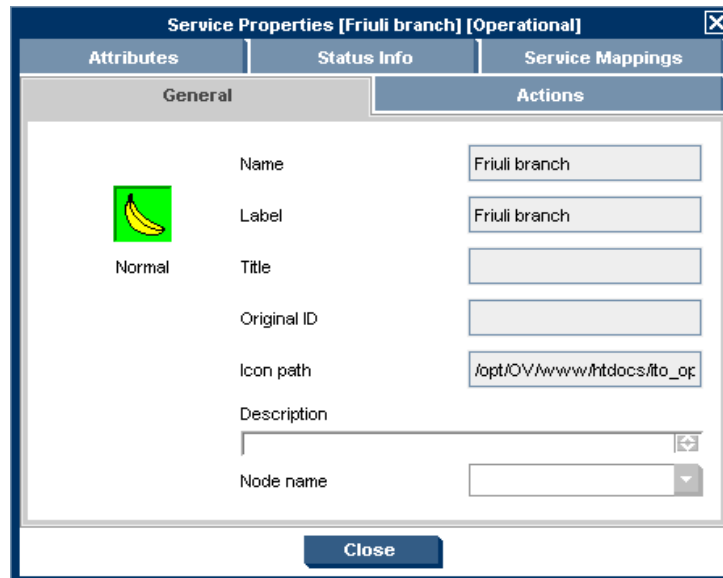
Service Properties [Friuli branch] [Operational]

Attributes | Status Info | Service Mappings

General | Actions

Normal

Name: Friuli branch

Label: Friuli branch

Title

Original ID

Icon path: /opt/OV/www/htdocs/ito_op

Description

Node name

Close